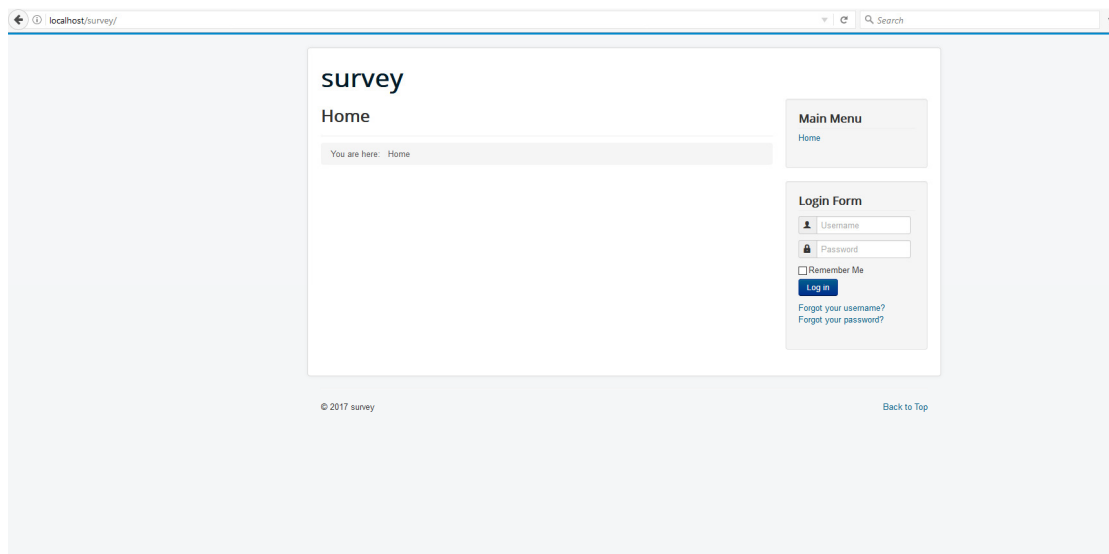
localhost/survey/

Search

survey

Home

You are here: Home

Main Menu

Home

Login Form

Username

Password

Remember Me

Log in

Forgot your username?

Forgot your password?

© 2017 survey

Back to Top